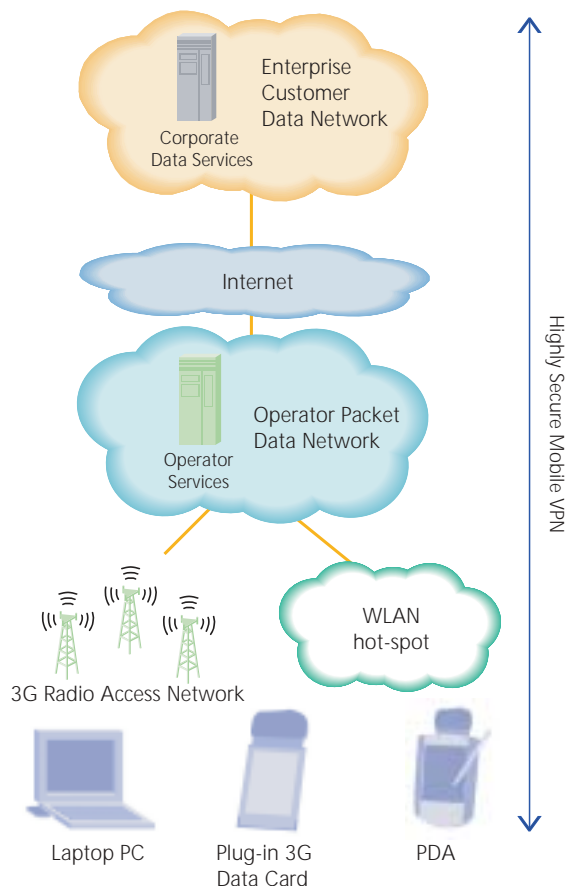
Enterprise Customer Data Network

Corporate Data Services

Internet

Operator Packet Data Network

Operator Services

WLAN hot-spot

3G Radio Access Network

Laptop PC

Plug-in 3G Data Card

PDA

Highly Secure Mobile VPN